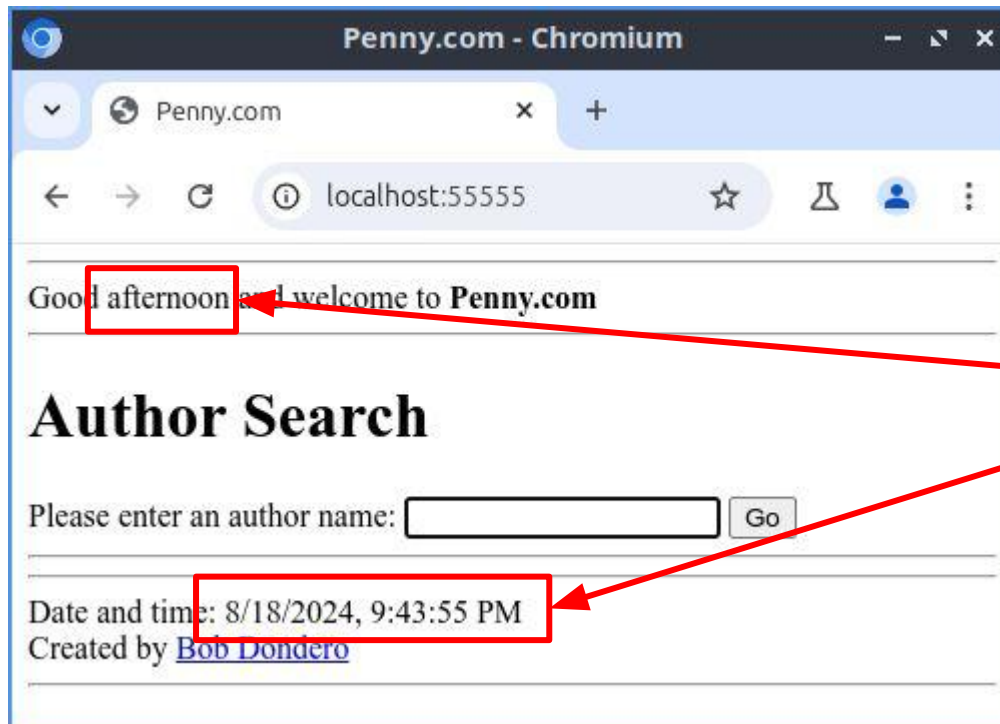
Penny.com - Chromium

Penny.com

localhost:55555

Good afternoon and welcome to **Penny.com**

# Author Search

Please enter an author name: Go

Date and time: 8/18/2024, 9:43:55 PM
Created by Bob Dondero